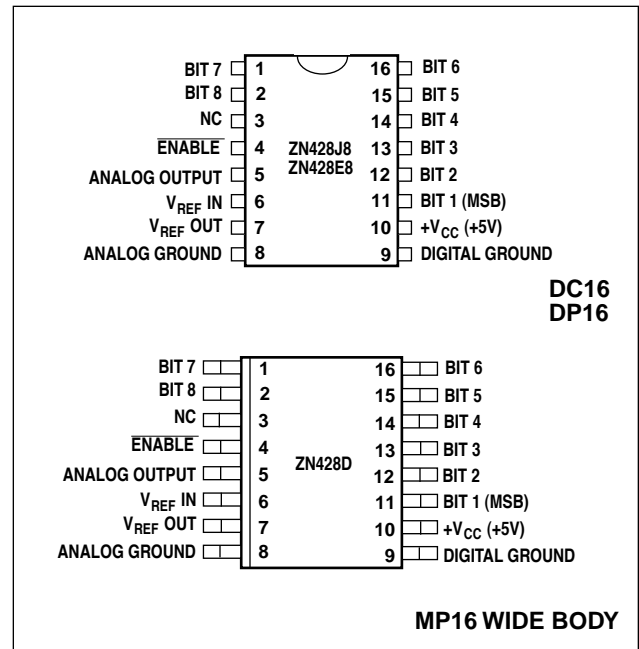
BIT 7 1
BIT 8 2
NC 3
$\overline{\text{ENABLE}}$ 4
ANALOG OUTPUT 5
$V_{REF}$ IN 6
$V_{REF}$ OUT 7
ANALOG GROUND 8

ZN428J8
ZN428E8

16 BIT 6
15 BIT 5
14 BIT 4
13 BIT 3
12 BIT 2
11 BIT 1 (MSB)
10 $+V_{CC}$ (+5V)
9 DIGITAL GROUND

DC16
DP16

BIT 7 1
BIT 8 2
NC 3
$\overline{\text{ENABLE}}$ 4
ANALOG OUTPUT 5
$V_{REF}$ IN 6
$V_{REF}$ OUT 7
ANALOG GROUND 8

ZN428D

16 BIT 6
15 BIT 5
14 BIT 4
13 BIT 3
12 BIT 2
11 BIT 1 (MSB)
10 $+V_{CC}$ (+5V)
9 DIGITAL GROUND

MP16 WIDE BODY